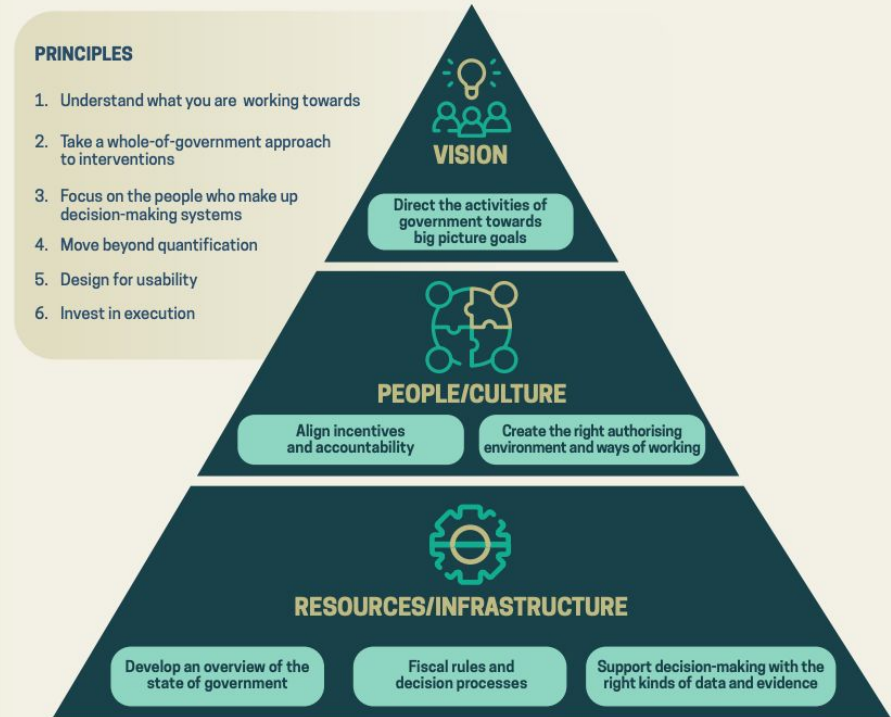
PRINCIPLES

1. Understand what you are working towards
2. Take a whole-of-government approach to interventions
3. Focus on the people who make up decision-making systems
4. Move beyond quantification
5. Design for usability
6. Invest in execution

VISION

Direct the activities of government towards big picture goals

PEOPLE/CULTURE

Align incentives and accountability

Create the right authorising environment and ways of working

RESOURCES/INFRASTRUCTURE

Develop an overview of the state of government

Fiscal rules and decision processes

Support decision-making with the right kinds of data and evidence